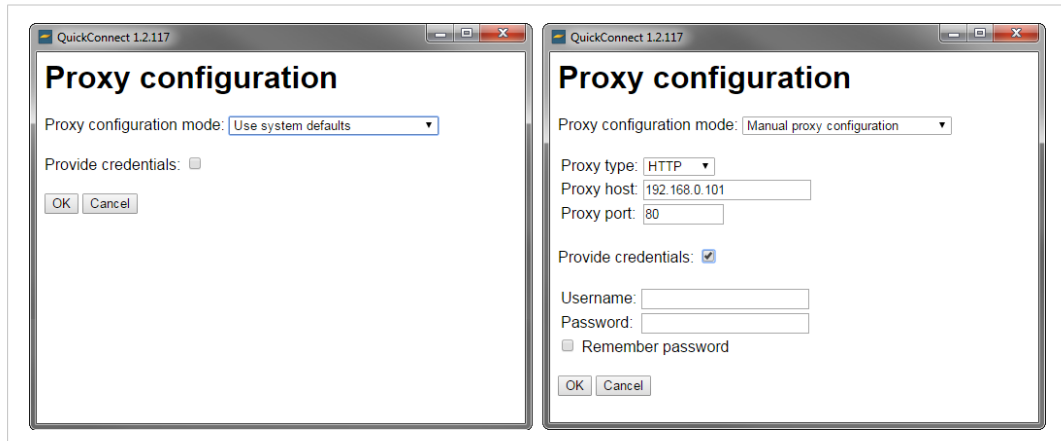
QuickConnect 1.2.117

Proxy configuration

Proxy configuration mode: Use system defaults

Provide credentials:

OK Cancel

QuickConnect 1.2.117

Proxy configuration

Proxy configuration mode: Manual proxy configuration

Proxy type: HTTP
Proxy host: 192.168.0.101
Proxy port: 80

Provide credentials:

Username:
Password:
Remember password

OK Cancel